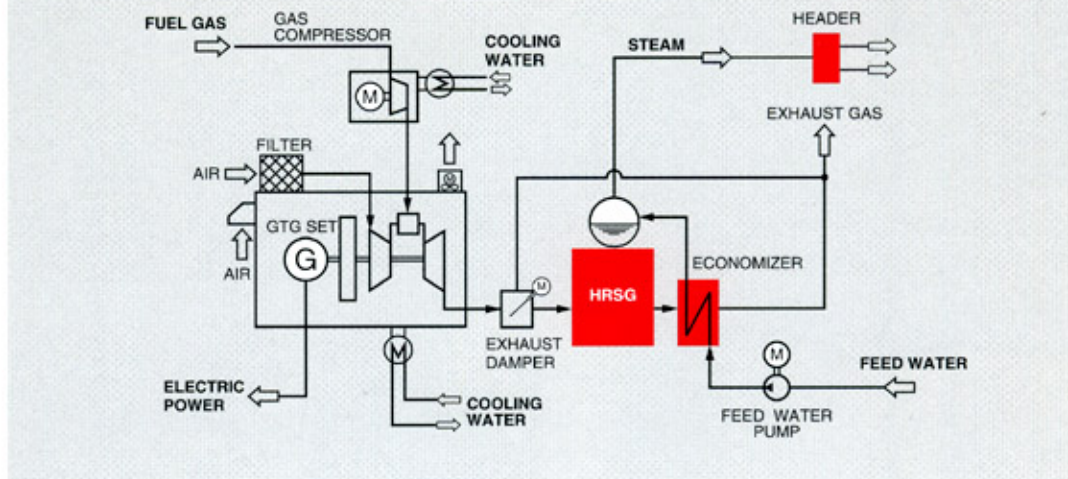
FUEL GAS

GAS COMPRESSOR

M

COOLING WATER

STEAM

HEADER

EXHAUST GAS

FILTER

AIR

AIR

GTG SET

G

M

EXHAUST DAMPER

HRSG

ECONOMIZER

M

FEED WATER

FEED WATER PUMP

M

ELECTRIC POWER

COOLING WATER